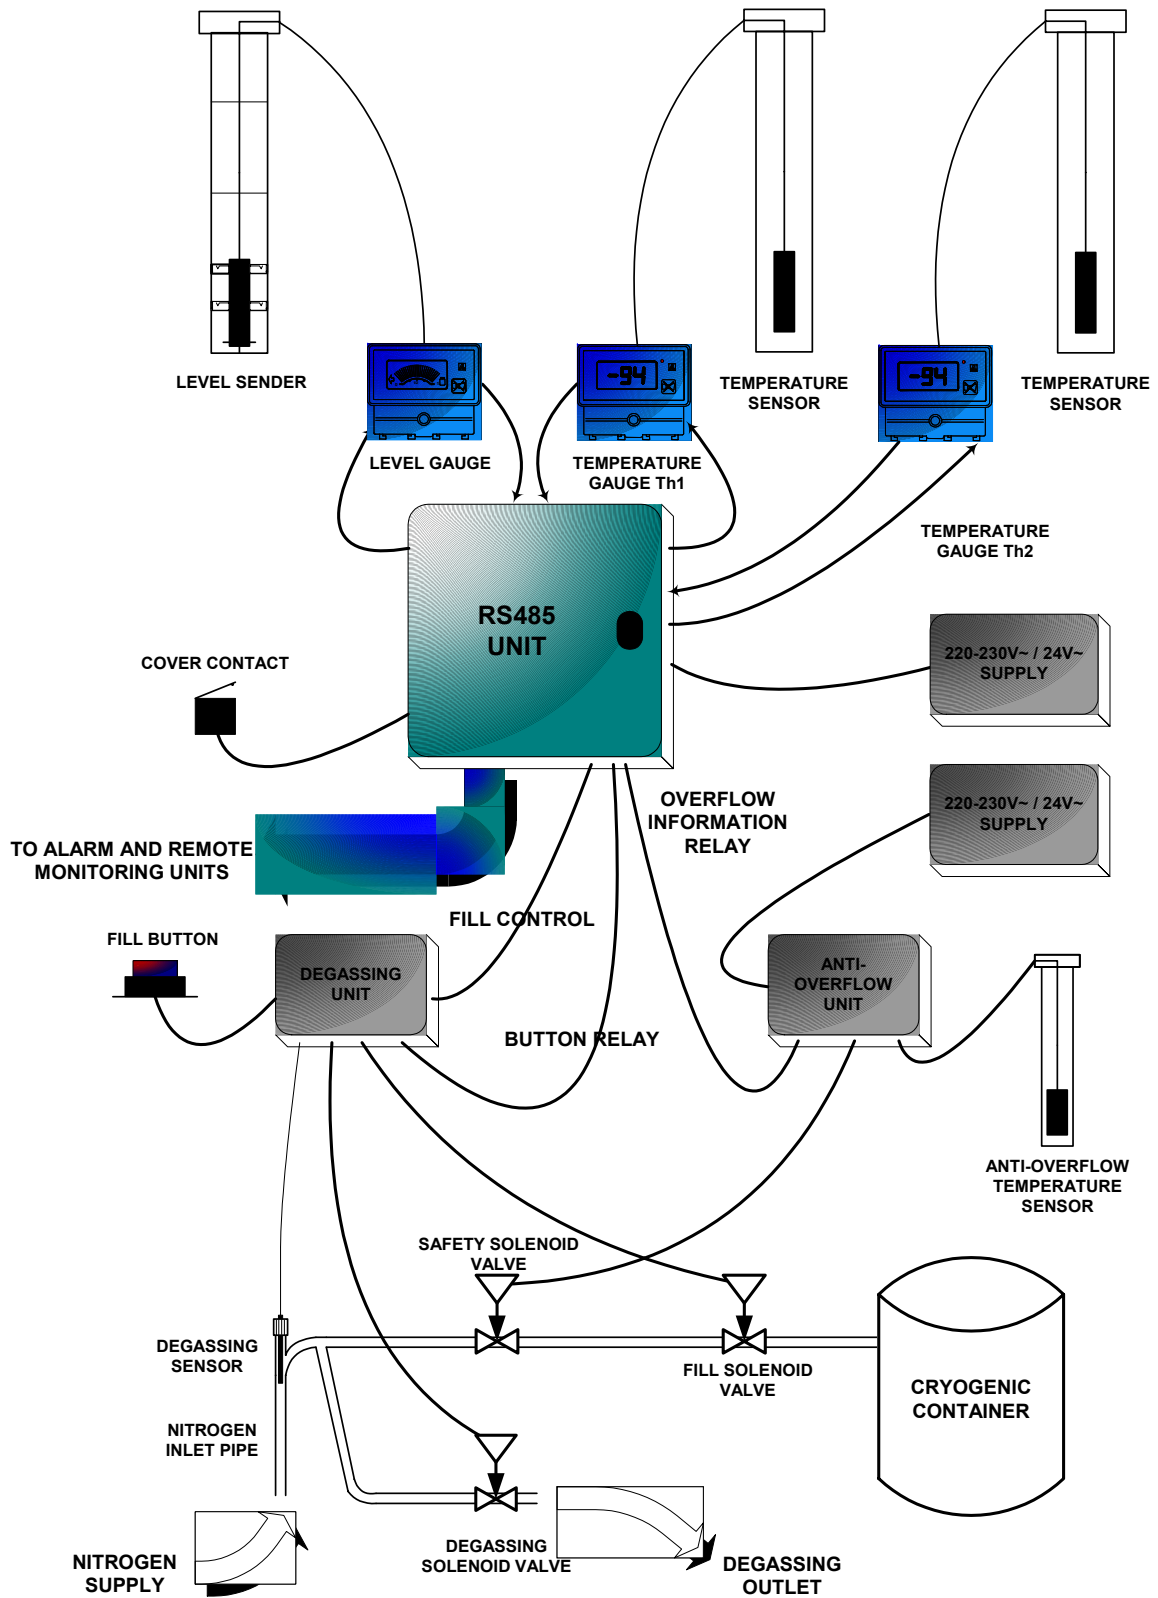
LEVEL SENDER

-94

TEMPERATURE SENSOR

-94

TEMPERATURE SENSOR

LEVEL GAUGE

TEMPERATURE GAUGE Th1

TEMPERATURE GAUGE Th2

RS485 UNIT

COVER CONTACT

220-230V~ / 24V~ SUPPLY

220-230V~ / 24V~ SUPPLY

OVERFLOW INFORMATION RELAY

TO ALARM AND REMOTE MONITORING UNITS

FILL CONTROL

FILL BUTTON

DEGASSING UNIT

ANTI-OVERFLOW UNIT

BUTTON RELAY

ANTI-OVERFLOW TEMPERATURE SENSOR

SAFETY SOLENOID VALVE

DEGASSING SENSOR

FILL SOLENOID VALVE

CRYOGENIC CONTAINER

NITROGEN INLET PIPE

NITROGEN SUPPLY

DEGASSING SOLENOID VALVE

DEGASSING OUTLET